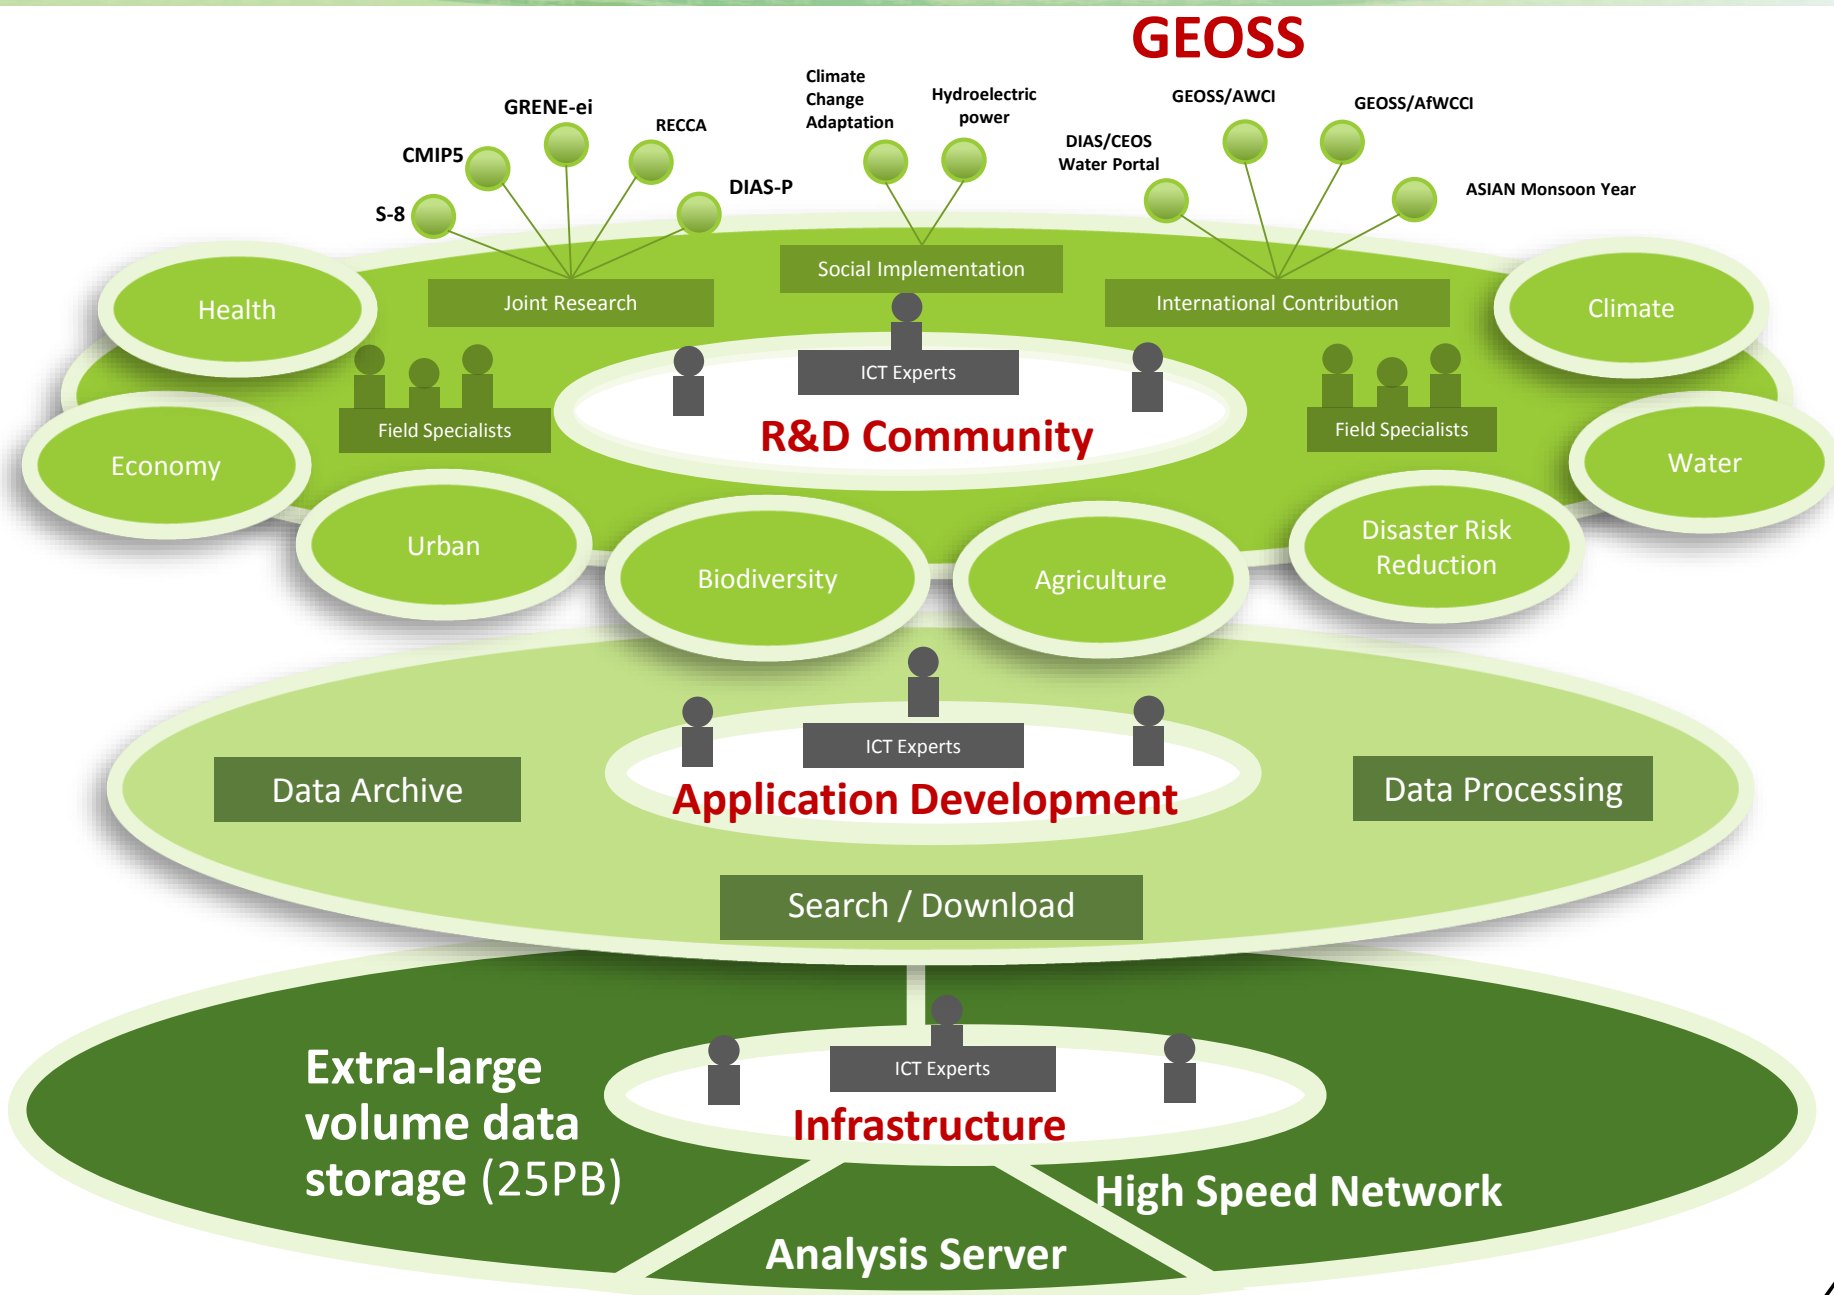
GEOSS

GRENE-ei

CMIP5

RECCA

S-8

DIAS-P

Climate Change Adaptation

Hydroelectric power

GEOSS/AWCI

GEOSS/AfWCCI

DIAS/CEOS Water Portal

ASIAN Monsoon Year

Joint Research

Social Implementation

International Contribution

Health

Climate

ICT Experts

Field Specialists

Field Specialists

R&D Community

Economy

Water

Urban

Biodiversity

Agriculture

Disaster Risk Reduction

ICT Experts

Data Archive

Application Development

Data Processing

Search / Download

ICT Experts

Extra-large volume data storage (25PB)

Infrastructure

High Speed Network

Analysis Server